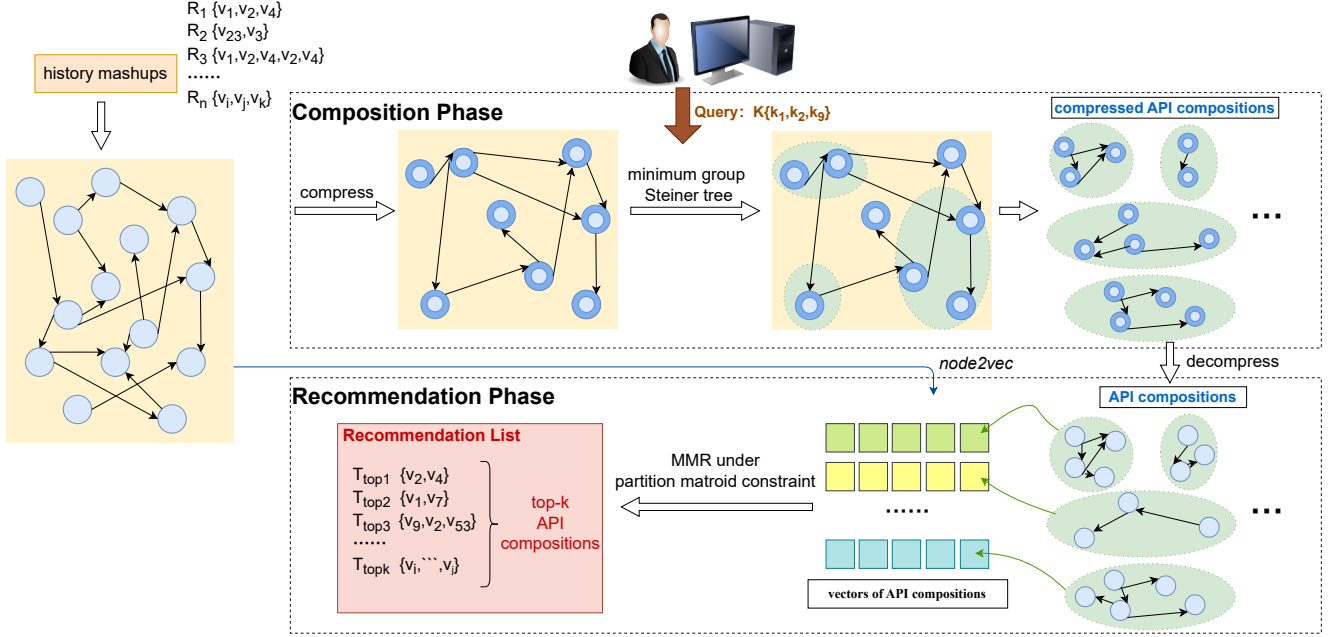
history mashups

$R_1$ $\{v_1,v_2,v_4\}$
$R_2$ $\{v_{23},v_3\}$
$R_3$ $\{v_1,v_2,v_4,v_2,v_4\}$
......
$R_n$ $\{v_i,v_j,v_k\}$

Query: $K\{k_1,k_2,k_9\}$

Composition Phase

compress

minimum group Steiner tree

compressed API compositions

...

node2vec

decompress

Recommendation Phase

API compositions

Recommendation List

$T_{top1}$ $\{v_2,v_4\}$
$T_{top2}$ $\{v_1,v_7\}$
$T_{top3}$ $\{v_9,v_2,v_{53}\}$
......
$T_{topk}$ $\{v_i,```,v_j\}$

top-k API compositions

MMR under partition matroid constraint

......

vectors of API compositions

...